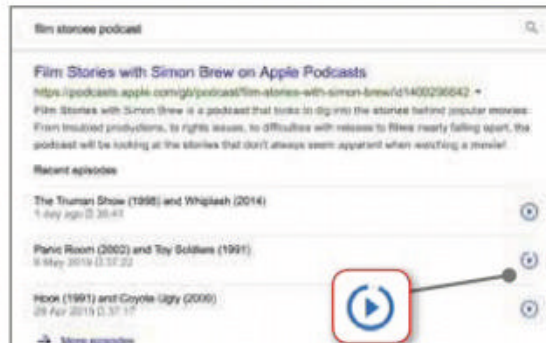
film storoes podcast

Film Stories with Simon Brew on Apple Podcasts
https://podcasts.apple.com/gb/podcast/film-stories-with-simon-brew/id1400296642 ▾
Film Stories with Simon Brew is a podcast that looks to dig into the stories behind popular movies. From troubled productions, to rights issues, to difficulties with release to films nearly falling apart, the podcast will be looking at the stories that don't always seem apparent when watching a movie!

Recent episodes

The Truman Show (1998) and Whiplash (2014)
1 day ago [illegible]

Panic Room (2002) and Toy Soldiers (1991)
6 May 2019 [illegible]

Hook (1991) and Coyote Ugly (2000)
29 Apr 2019 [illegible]

→ More episodes